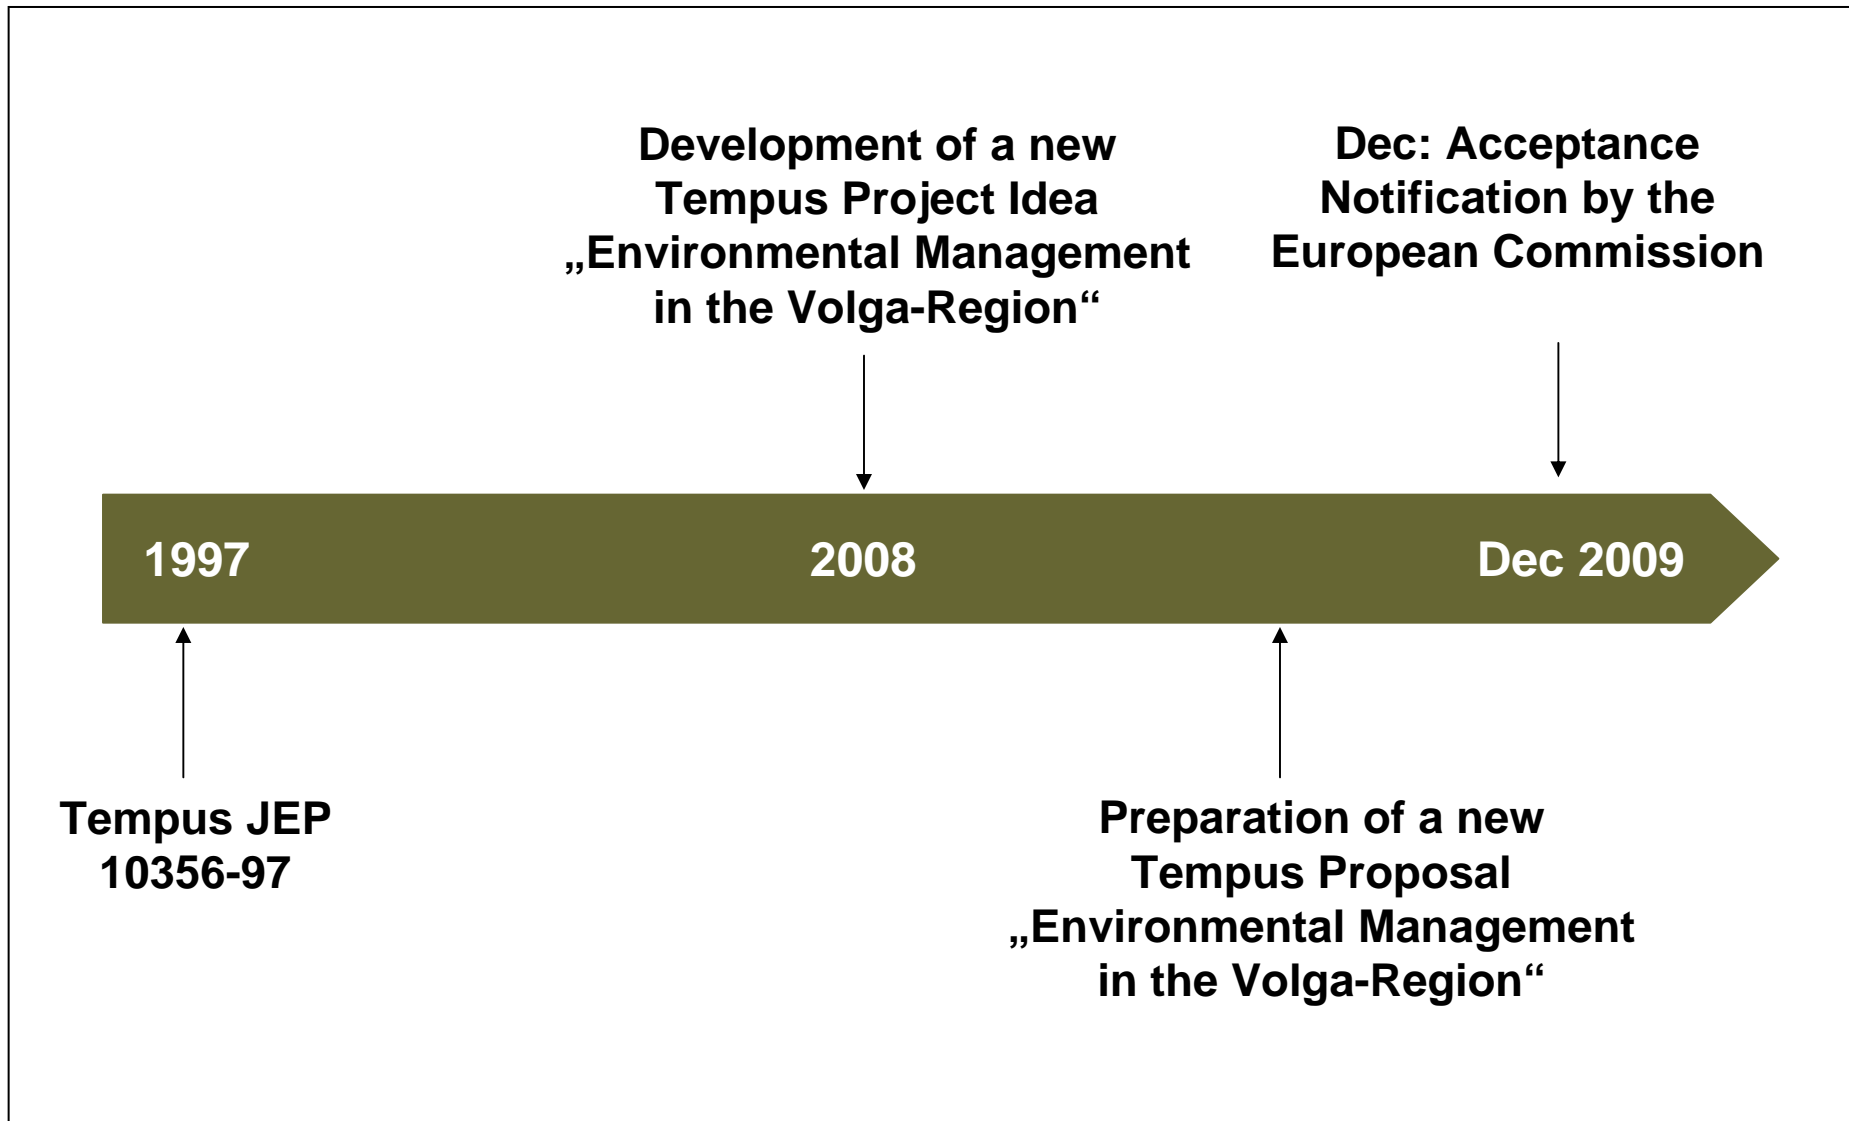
Development of a new Tempus Project Idea „Environmental Management in the Volga-Region“

Dec: Acceptance Notification by the European Commission

1997

2008

Dec 2009

Tempus JEP 10356-97

Preparation of a new Tempus Proposal „Environmental Management in the Volga-Region“